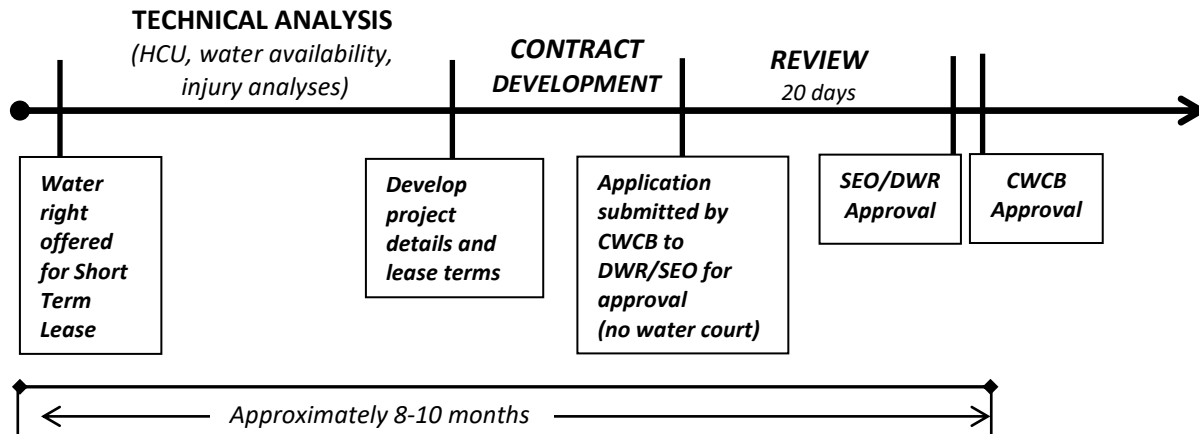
TECHNICAL ANALYSIS
(HCU, water availability, injury analyses)

CONTRACT DEVELOPMENT

REVIEW
20 days

Water right offered for Short Term Lease

Develop project details and lease terms

Application submitted by CWCB to DWR/SEO for approval (no water court)

SEO/DWR Approval

CWCB Approval

Approximately 8-10 months